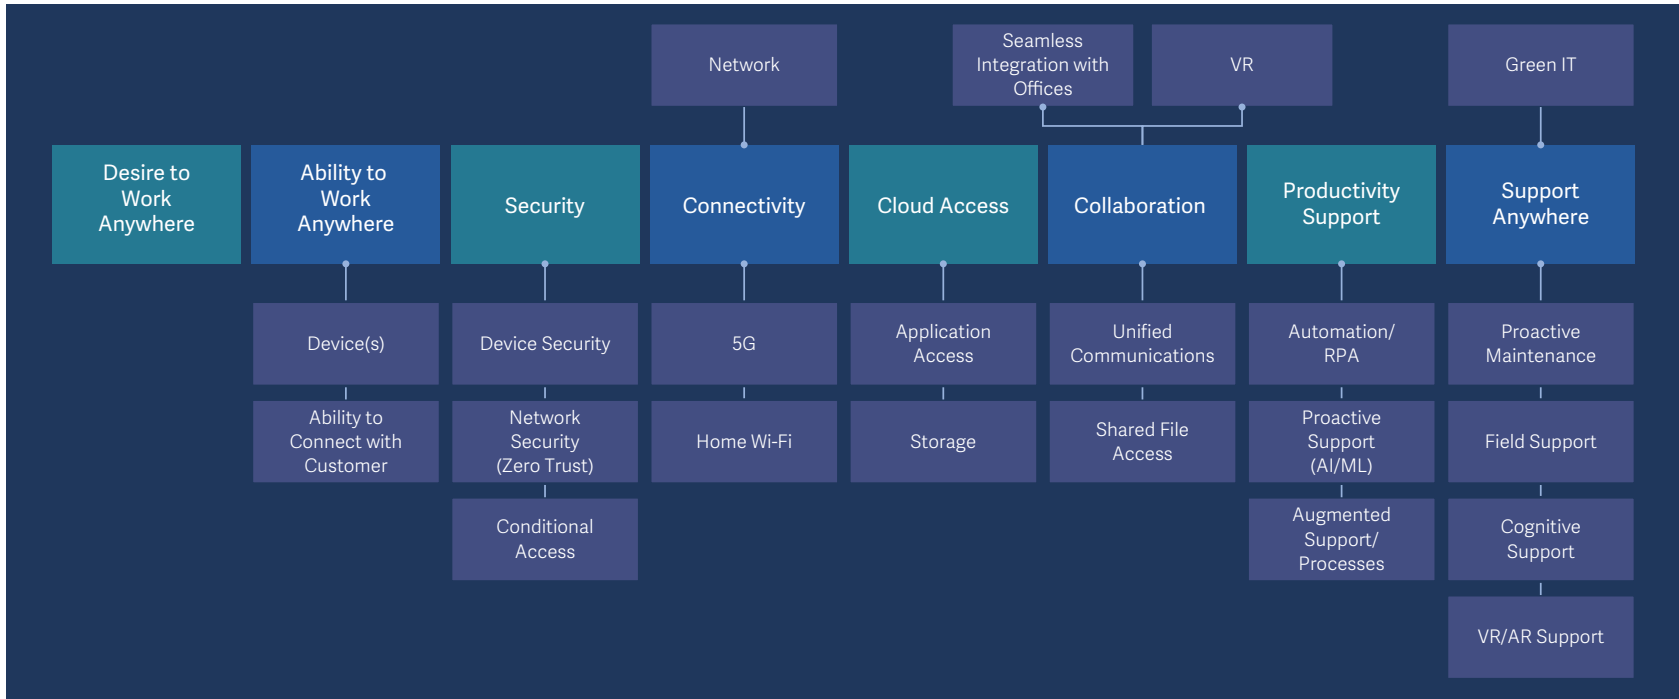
Network

Seamless Integration with Offices

VR

Green IT

Desire to Work Anywhere

Ability to Work Anywhere

Device(s)

Ability to Connect with Customer

Security

Device Security

Network Security (Zero Trust)

Conditional Access

Connectivity

5G

Home Wi-Fi

Cloud Access

Application Access

Storage

Collaboration

Unified Communications

Shared File Access

Productivity Support

Automation/ RPA

Proactive Support (AI/ML)

Augmented Support/ Processes

Support Anywhere

Proactive Maintenance

Field Support

Cognitive Support

VR/AR Support